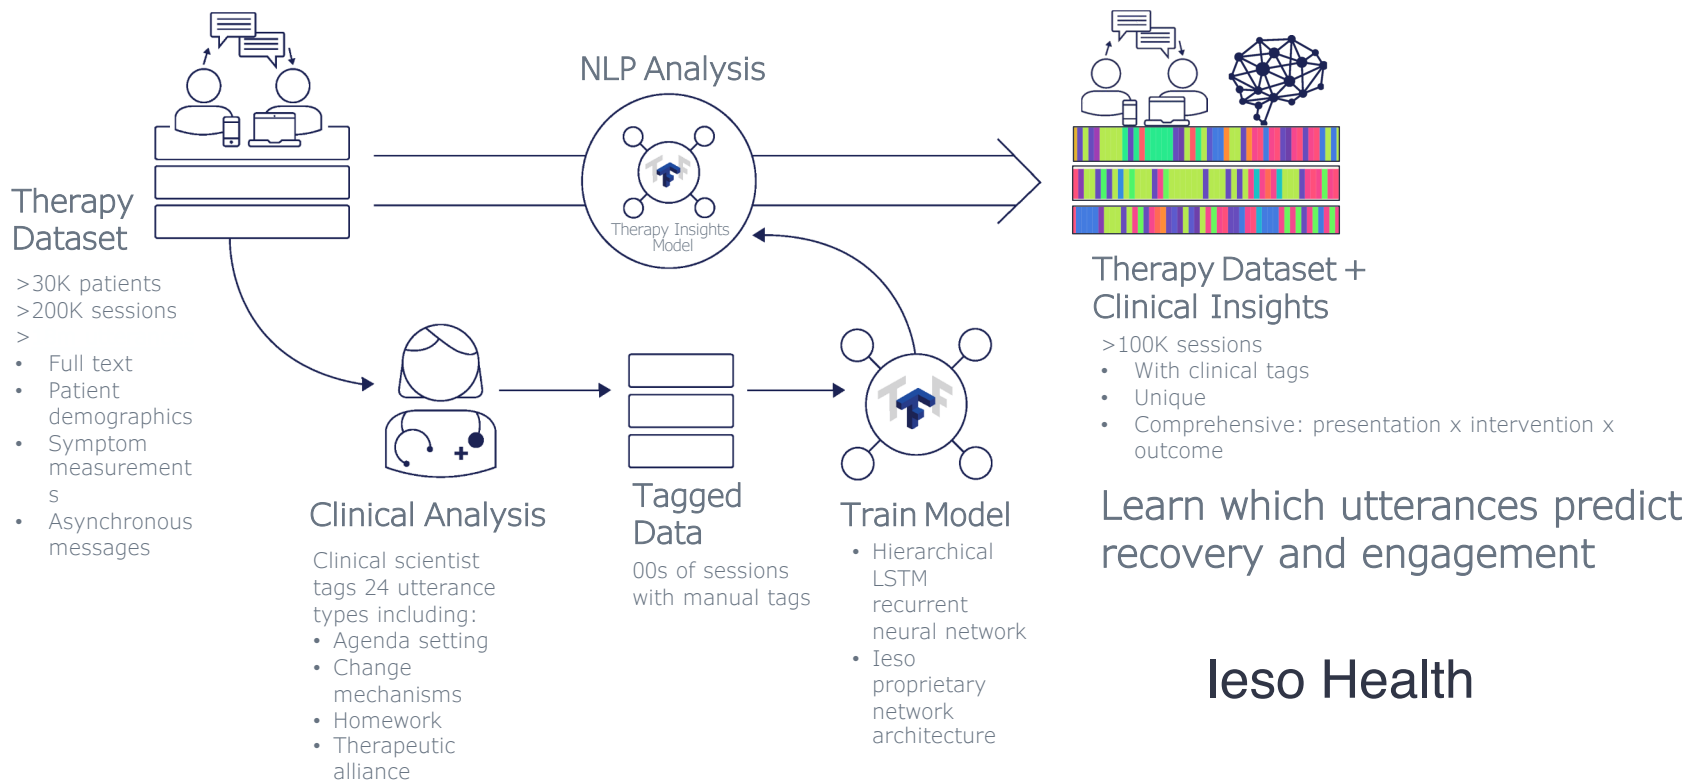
NLP Analysis

Therapy Insights Model

Therapy Dataset

>30K patients
>200K sessions
>
• Full text
• Patient demographics
• Symptom measurement s
• Asynchronous messages

Clinical Analysis

Clinical scientist tags 24 utterance types including:
• Agenda setting
• Change mechanisms
• Homework
• Therapeutic alliance

Tagged Data

00s of sessions with manual tags

Train Model

• Hierarchical LSTM recurrent neural network
• Ieso proprietary network architecture

Therapy Dataset + Clinical Insights

>100K sessions
• With clinical tags
• Unique
• Comprehensive: presentation x intervention x outcome

Learn which utterances predict recovery and engagement

Ieso Health